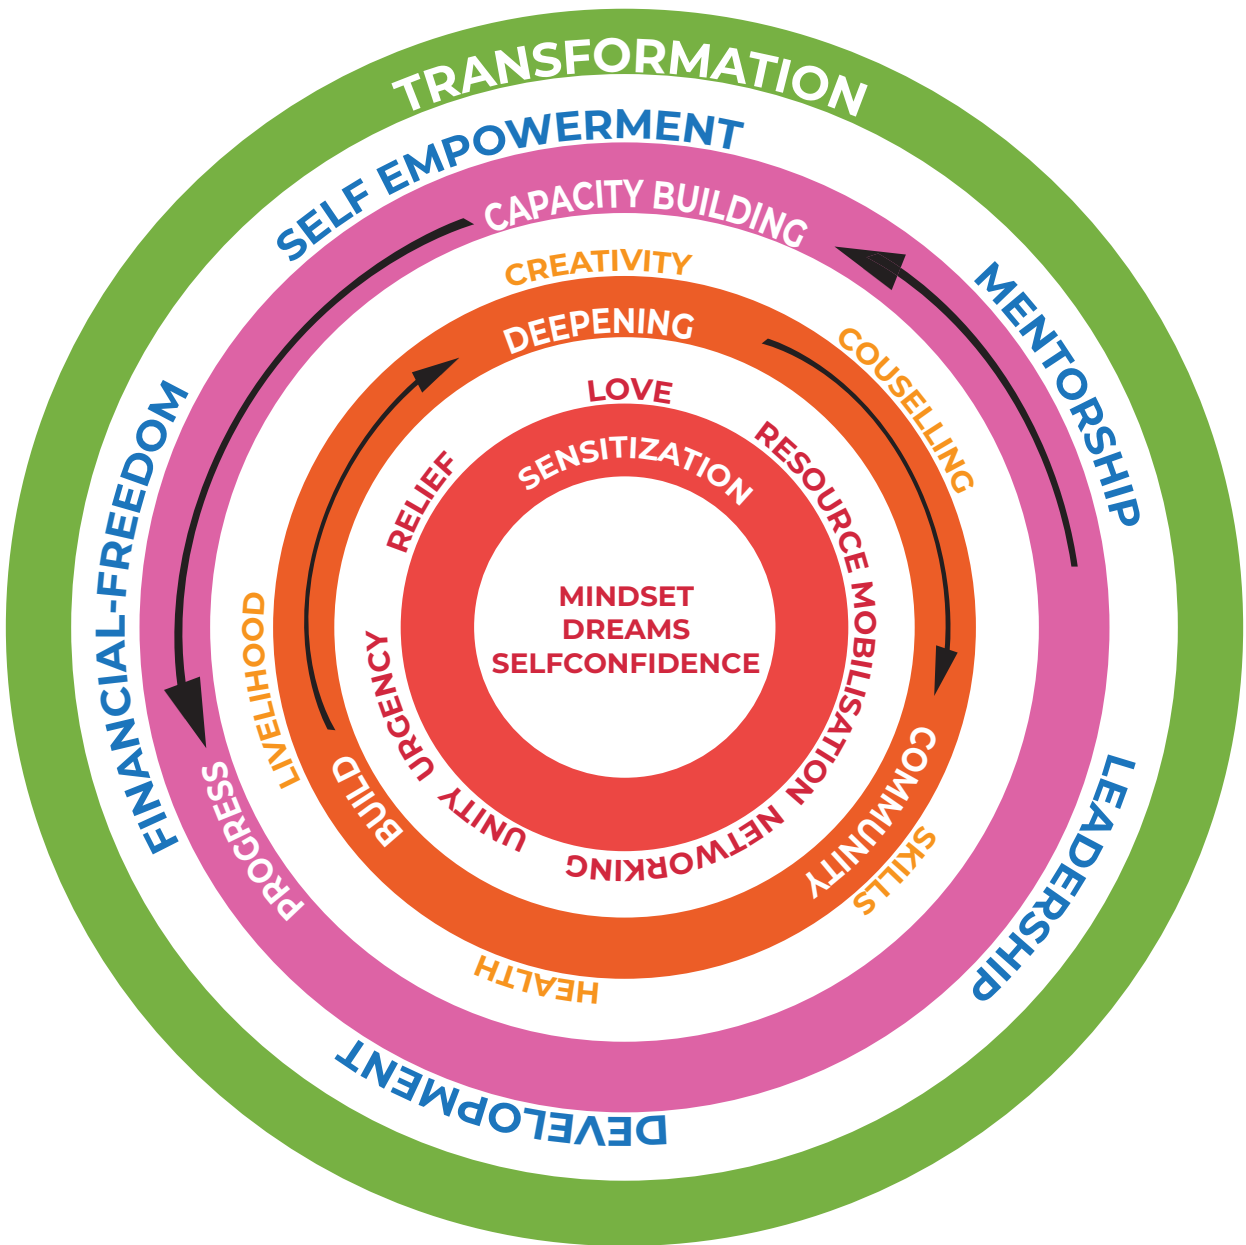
TRANSFORMATION
SELF EMPOWERMENT
MENTORSHIP
LEADERSHIP
DEVELOPMENT
FINANCIAL-FREEDOM
CAPACITY BUILDING
PROGRESS
CREATIVITY
COUSELLING
SKILLS
HEALTH
LIVELIHOOD
DEEPENING
COMMUNITY
BUILD
LOVE
RESOURCE MOBILISATION
NETWORKING
UNITY
URGENCY
RELIEF
SENSITIZATION
MINDSET
DREAMS
SELFCONFIDENCE